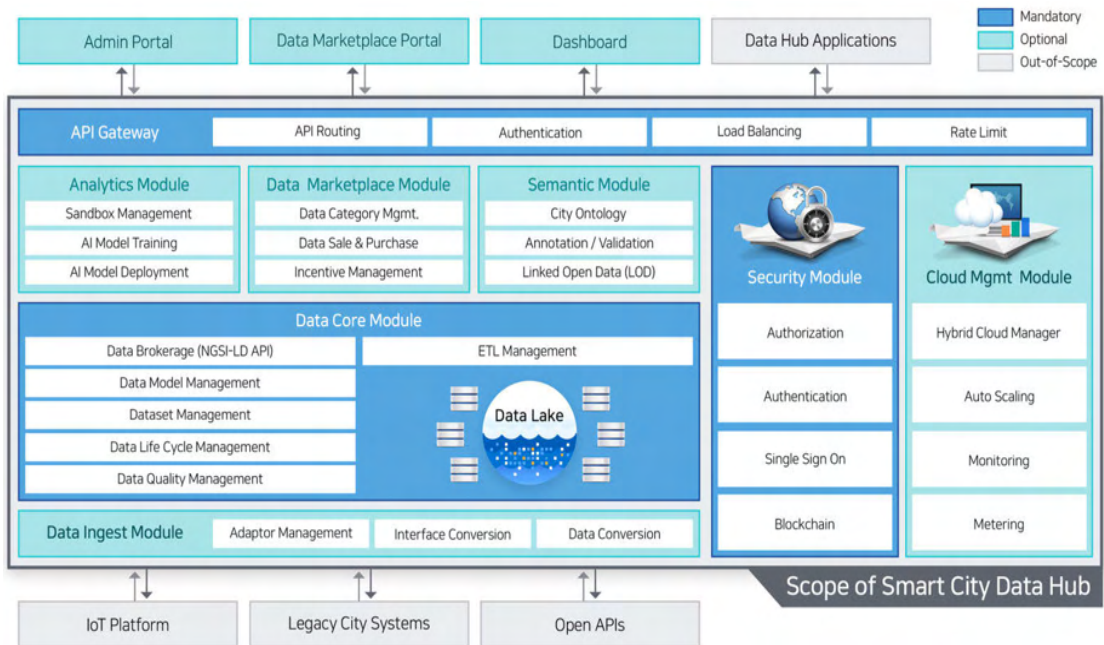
Admin Portal

Data Marketplace Portal

Dashboard

Data Hub Applications

Mandatory
Optional
Out-of-Scope

API Gateway
API Routing
Authentication
Load Balancing
Rate Limit

Analytics Module
Sandbox Management
AI Model Training
AI Model Deployment

Data Marketplace Module
Data Category Mgmt.
Data Sale & Purchase
Incentive Management

Semantic Module
City Ontology
Annotation / Validation
Linked Open Data (LOD)

Security Module
Authorization
Authentication
Single Sign On
Blockchain

Cloud Mgmt Module
Hybrid Cloud Manager
Auto Scaling
Monitoring
Metering

Data Core Module
Data Brokerage (NGSI-LD API)
Data Model Management
Dataset Management
Data Life Cycle Management
Data Quality Management
ETL Management
Data Lake

Data Ingest Module
Adaptor Management
Interface Conversion
Data Conversion

Scope of Smart City Data Hub

IoT Platform

Legacy City Systems

Open APIs